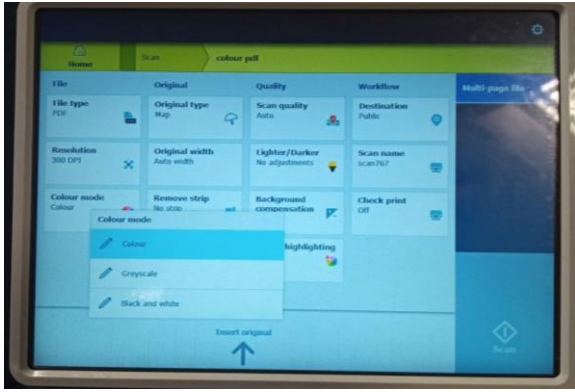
Home
Scan
colour pdf

File
Original
Quality
Workflow
Multi-page file

File type
PDF

Original type
Map

Scan quality
Auto

Destination
Public

Resolution
300 DPI

Original width
Auto width

Lighter/Darker
No adjustments

Scan name
scan767

Colour mode
Colour

Remove strip
No strip

Background compensation

Check print
Off

highlighting

Colour mode
Colour
Greyscale
Black and white

Insert original

Scan